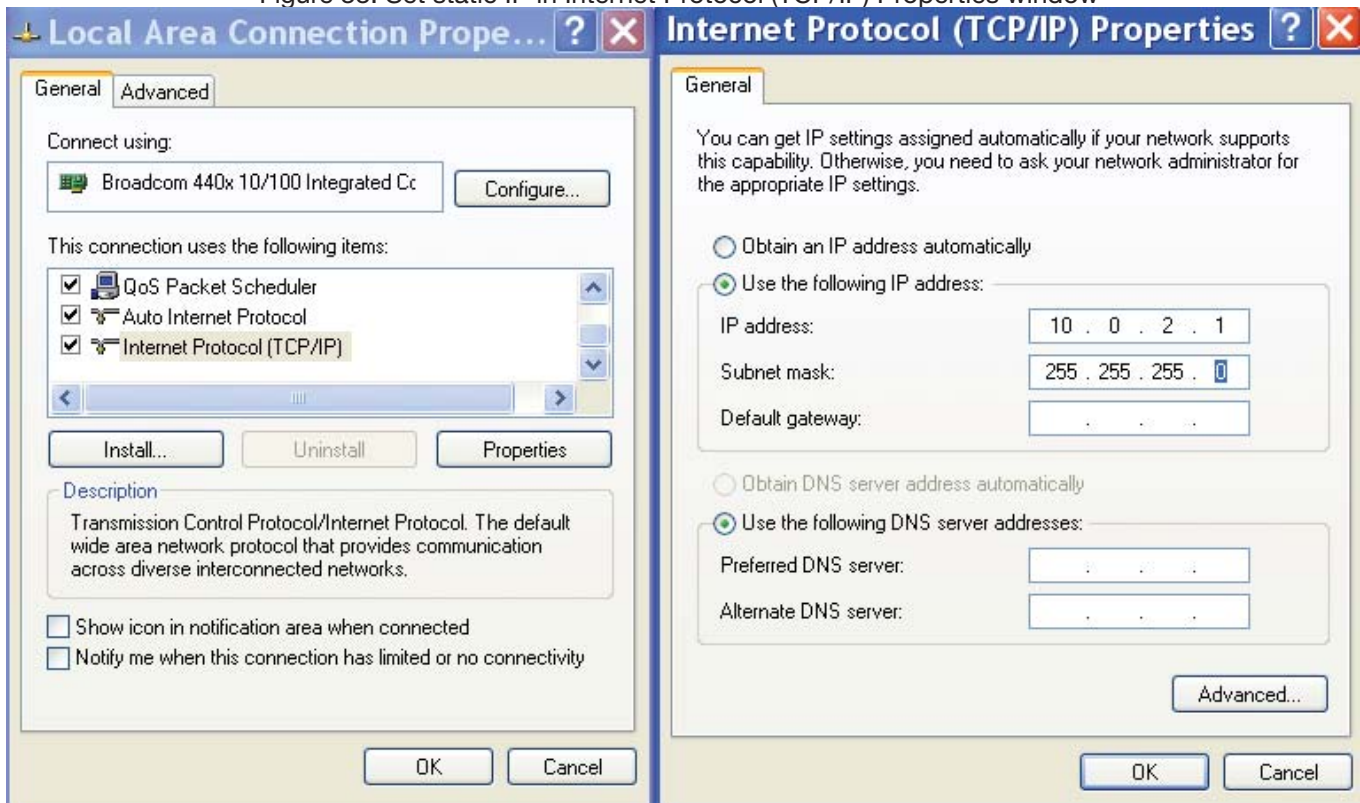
Figure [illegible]: Set static IP in Internet Protocol (TCP/IP) Properties window.

Local Area Connection Prope... ? X

General | Advanced

Connect using:

Broadcom 440x 10/100 Integrated Cc

Configure...

This connection uses the following items:

☑ QoS Packet Scheduler
☑ Auto Internet Protocol
☑ Internet Protocol (TCP/IP)

Install... | Uninstall | Properties

Description

Transmission Control Protocol/Internet Protocol. The default wide area network protocol that provides communication across diverse interconnected networks.

☐ Show icon in notification area when connected
☐ Notify me when this connection has limited or no connectivity

OK | Cancel

Internet Protocol (TCP/IP) Properties ? X

General

You can get IP settings assigned automatically if your network supports this capability. Otherwise, you need to ask your network administrator for the appropriate IP settings.

○ Obtain an IP address automatically
⦿ Use the following IP address:

IP address: 10 . 0 . 2 . 1
Subnet mask: 255 . 255 . 255 . 0
Default gateway: . . .

○ Obtain DNS server address automatically
⦿ Use the following DNS server addresses:

Preferred DNS server: . . .
Alternate DNS server: . . .

Advanced...

OK | Cancel